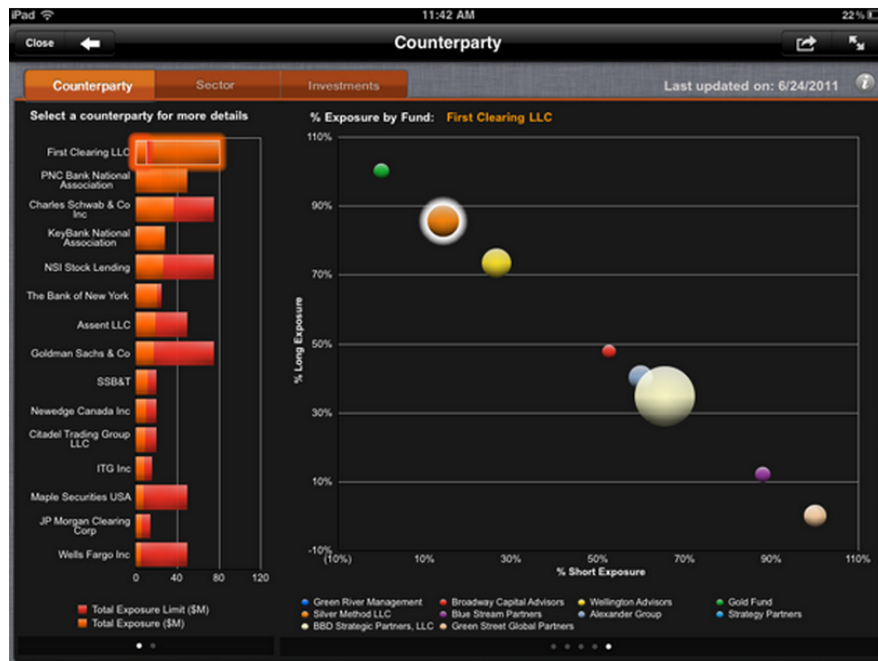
iPad
11:42 AM
22%

Close
Counterparty

Counterparty
Sector
Investments
Last updated on: 6/24/2011

Select a counterparty for more details

First Clearing LLC
PNC Bank National Association
Charles Schwab & Co Inc
KeyBank National Association
NSI Stock Lending
The Bank of New York
Assent LLC
Goldman Sachs & Co
SSB&T
Newedge Canada Inc
Citadel Trading Group LLC
ITG Inc
Maple Securities USA
JP Morgan Clearing Corp
Wells Fargo Inc

0
40
80
120

Total Exposure Limit ($M)
Total Exposure ($M)

% Exposure by Fund: First Clearing LLC

110%
90%
70%
50%
30%
10%
-10%
% Long Exposure

(10%)
10%
30%
50%
70%
90%
110%
% Short Exposure

Green River Management
Broadway Capital Advisors
Wellington Advisors
Gold Fund
Silver Method LLC
Blue Stream Partners
Alexander Group
Strategy Partners
BBD Strategic Partners, LLC
Green Street Global Partners